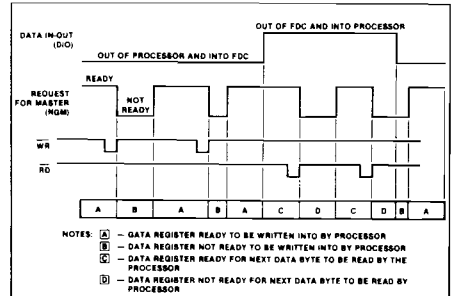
DATA IN-OUT (DIO)

OUT OF FDC AND INTO PROCESSOR

OUT OF PROCESSOR AND INTO FDC

REQUEST FOR MASTER (RQM)

READY

NOT READY

$\overline{WR}$

$\overline{RD}$

| A | B | A | B | A | C | D | C | D | B | A |
|---|---|---|---|---|---|---|---|---|---|---|

NOTES: A – DATA REGISTER READY TO BE WRITTEN INTO BY PROCESSOR
B – DATA REGISTER NOT READY TO BE WRITTEN INTO BY PROCESSOR
C – DATA REGISTER READY FOR NEXT DATA BYTE TO BE READ BY THE PROCESSOR
D – DATA REGISTER NOT READY FOR NEXT DATA BYTE TO BE READ BY PROCESSOR